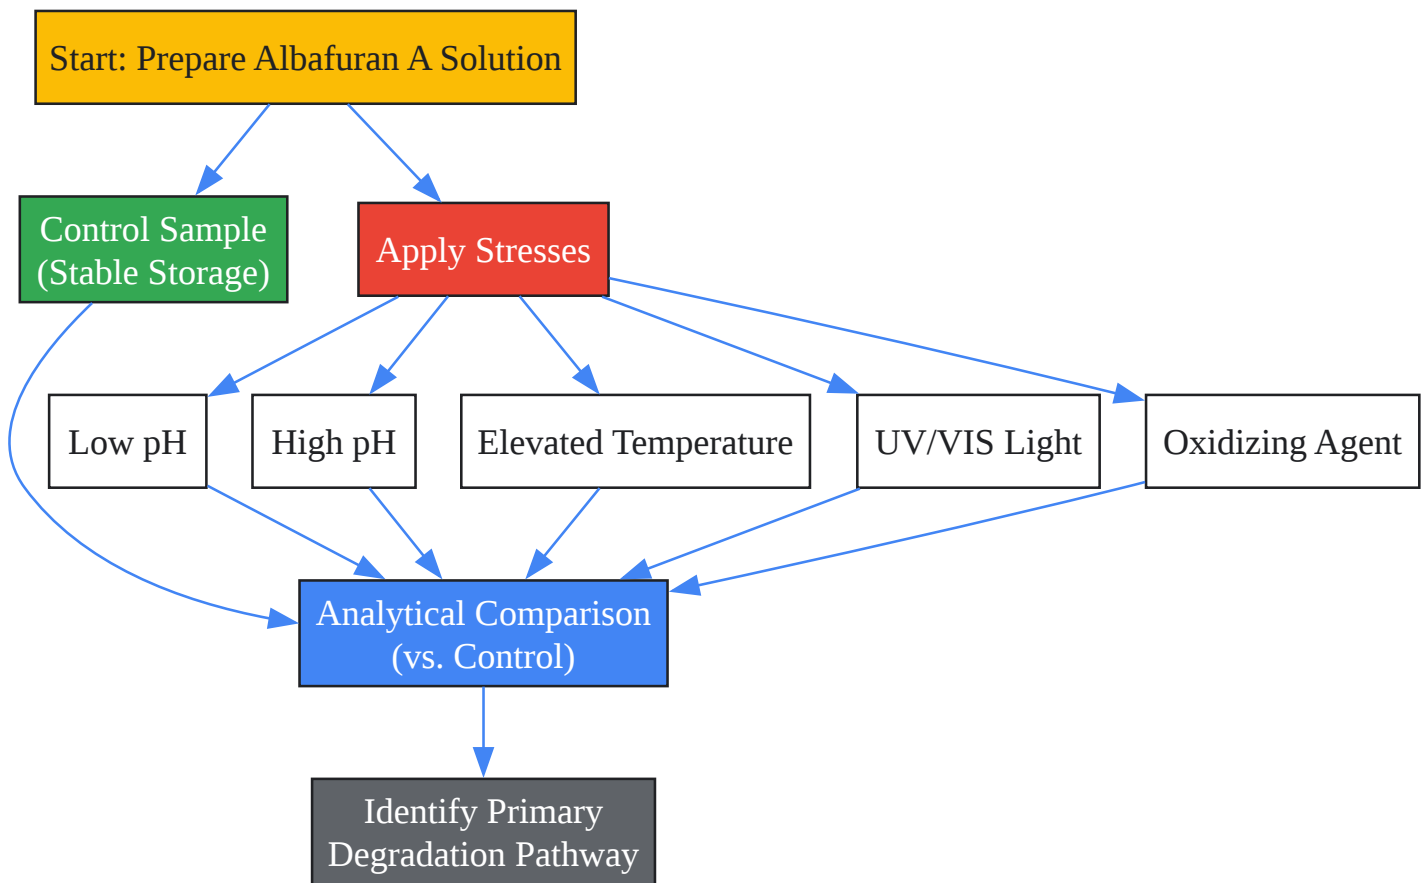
Start: Prepare Albafuran A Solution

Control Sample (Stable Storage)

Apply Stresses

Low pH

High pH

Elevated Temperature

UV/VIS Light

Oxidizing Agent

Analytical Comparison (vs. Control)

Identify Primary Degradation Pathway